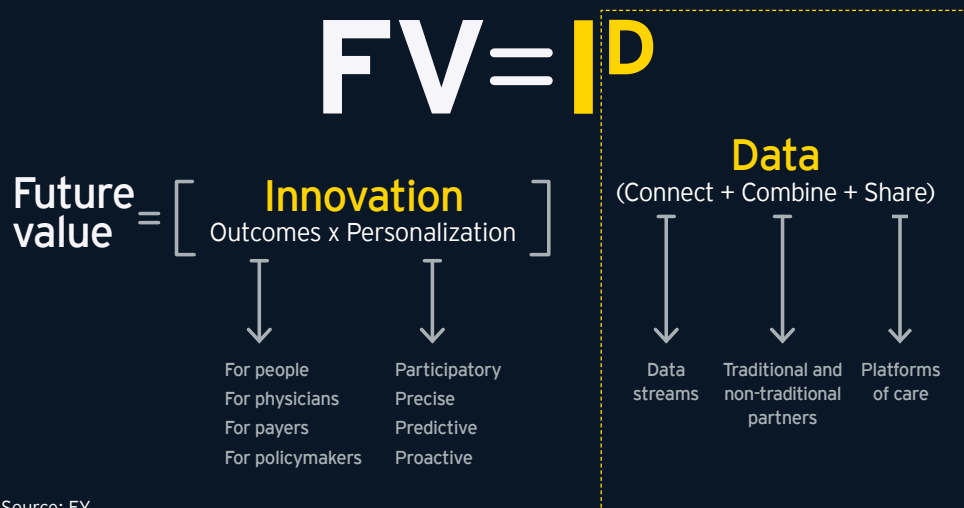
$FV = I^{D}$

Future value = [ Innovation
Outcomes x Personalization ]

Data
(Connect + Combine + Share)

For people
For physicians
For payers
For policymakers

Participatory
Precise
Predictive
Proactive

Data streams

Traditional and non-traditional partners

Platforms of care

Source: EY